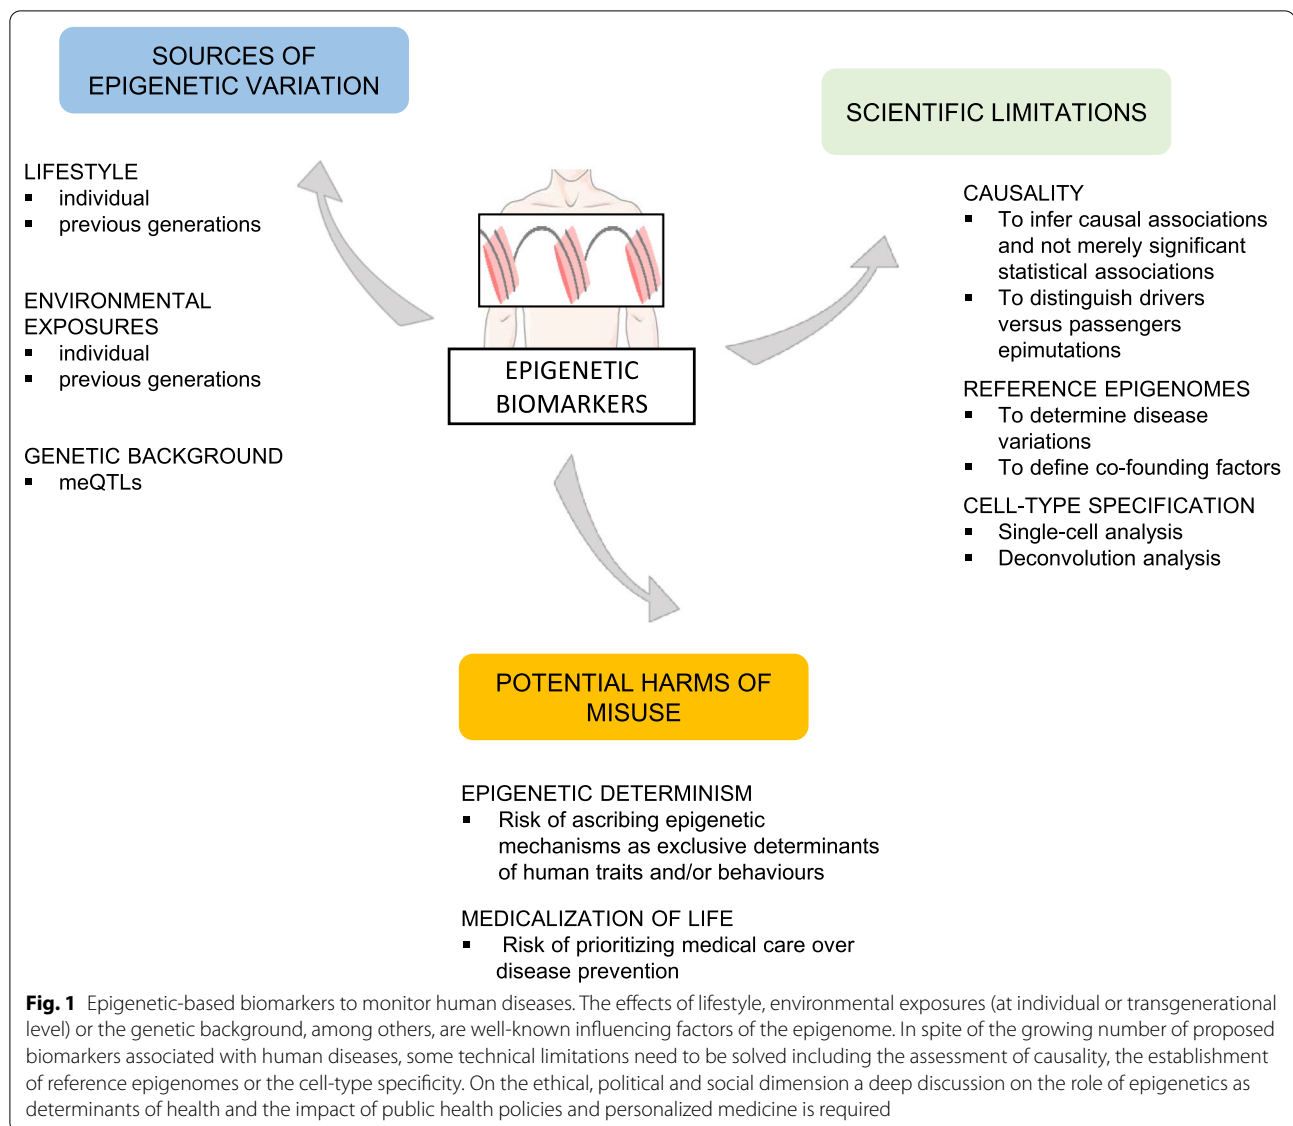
SOURCES OF EPIGENETIC VARIATION

LIFESTYLE
- individual
- previous generations

ENVIRONMENTAL EXPOSURES
- individual
- previous generations

GENETIC BACKGROUND
- meQTLs

EPIGENETIC BIOMARKERS

SCIENTIFIC LIMITATIONS

CAUSALITY
- To infer causal associations and not merely significant statistical associations
- To distinguish drivers versus passengers epimutations

REFERENCE EPIGENOMES
- To determine disease variations
- To define co-founding factors

CELL-TYPE SPECIFICATION
- Single-cell analysis
- Deconvolution analysis

POTENTIAL HARMS OF MISUSE

EPIGENETIC DETERMINISM
- Risk of ascribing epigenetic mechanisms as exclusive determinants of human traits and/or behaviours

MEDICALIZATION OF LIFE
- Risk of prioritizing medical care over disease prevention

**Fig. 1** Epigenetic-based biomarkers to monitor human diseases. The effects of lifestyle, environmental exposures (at individual or transgenerational level) or the genetic background, among others, are well-known influencing factors of the epigenome. In spite of the growing number of proposed biomarkers associated with human diseases, some technical limitations need to be solved including the assessment of causality, the establishment of reference epigenomes or the cell-type specificity. On the ethical, political and social dimension a deep discussion on the role of epigenetics as determinants of health and the impact of public health policies and personalized medicine is required